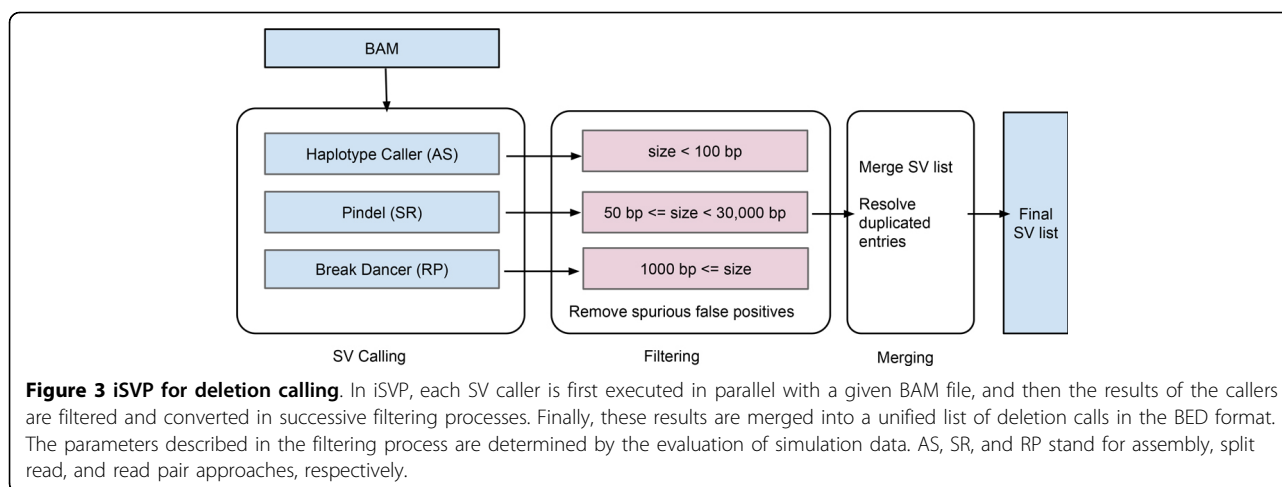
BAM

Haplotype Caller (AS)

Pindel (SR)

Break Dancer (RP)

size < 100 bp

50 bp <= size < 30,000 bp

1000 bp <= size

Remove spurious false positives

Merge SV list

Resolve duplicated entries

Final SV list

SV Calling

Filtering

Merging

**Figure 3 iSVP for deletion calling**. In iSVP, each SV caller is first executed in parallel with a given BAM file, and then the results of the callers are filtered and converted in successive filtering processes. Finally, these results are merged into a unified list of deletion calls in the BED format. The parameters described in the filtering process are determined by the evaluation of simulation data. AS, SR, and RP stand for assembly, split read, and read pair approaches, respectively.